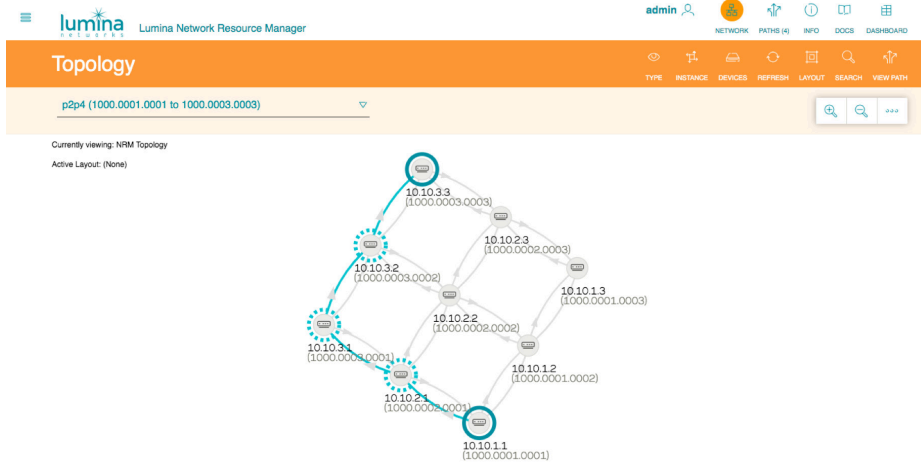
lumina
networks

Lumina Network Resource Manager

admin

NETWORK PATHS (4) INFO DOCS DASHBOARD

Topology

TYPE INSTANCE DEVICES REFRESH LAYOUT SEARCH VIEW PATH

p2p4 (1000.0001.0001 to 1000.0003.0003)

Currently viewing: NRM Topology

Active Layout: (None)

10.10.3.3
(1000.0003.0003)

10.10.2.3
(1000.0002.0003)

10.10.3.2
(1000.0003.0002)

10.10.1.3
(1000.0001.0003)

10.10.2.2
(1000.0002.0002)

10.10.3.1
(1000.0003.0001)

10.10.1.2
(1000.0001.0002)

10.10.2.1
(1000.0002.0001)

10.10.1.1
(1000.0001.0001)